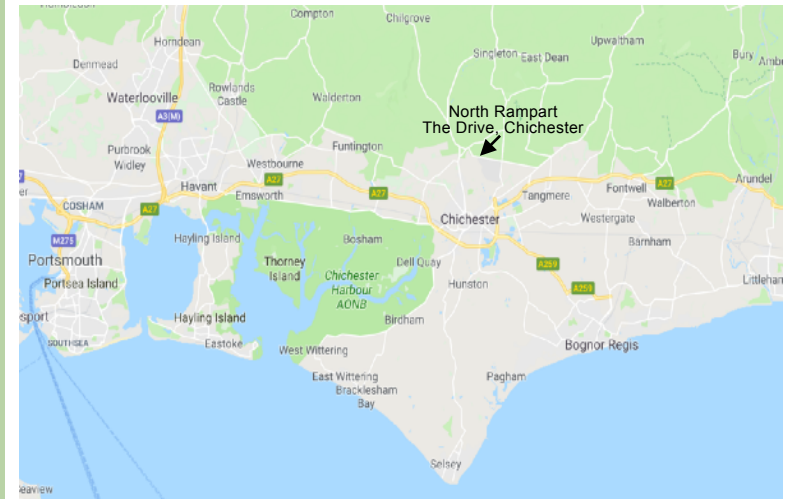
Compton
Chilgrove
Horndean
Denmead
Singleton
East Dean
Upwaltham
Bury
Amb
Waterlooville
Rowlands Castle
Walderton
A3(M)
North Rampart
The Drive, Chichester
Purbrook
Widley
Funtington
Westbourne
Havant
A27
Tangmere
Fontwell
Arundel
COSHAM
A27
Emsworth
A27
Walberton
A27
Chichester
Westergate
M275
Hayling Island
Bosham
Barnham
Portsmouth
Thorney Island
Dell Quay
A259
Portsea Island
Chichester Harbour AONB
Hunston
A259
Littleha
sport
Hayling Island
Birdham
SOUTHSEA
Eastoke
West Wittering
Bognor Regis
East Wittering
Bracklesham
Bay
Pagham
Selsey
eaview